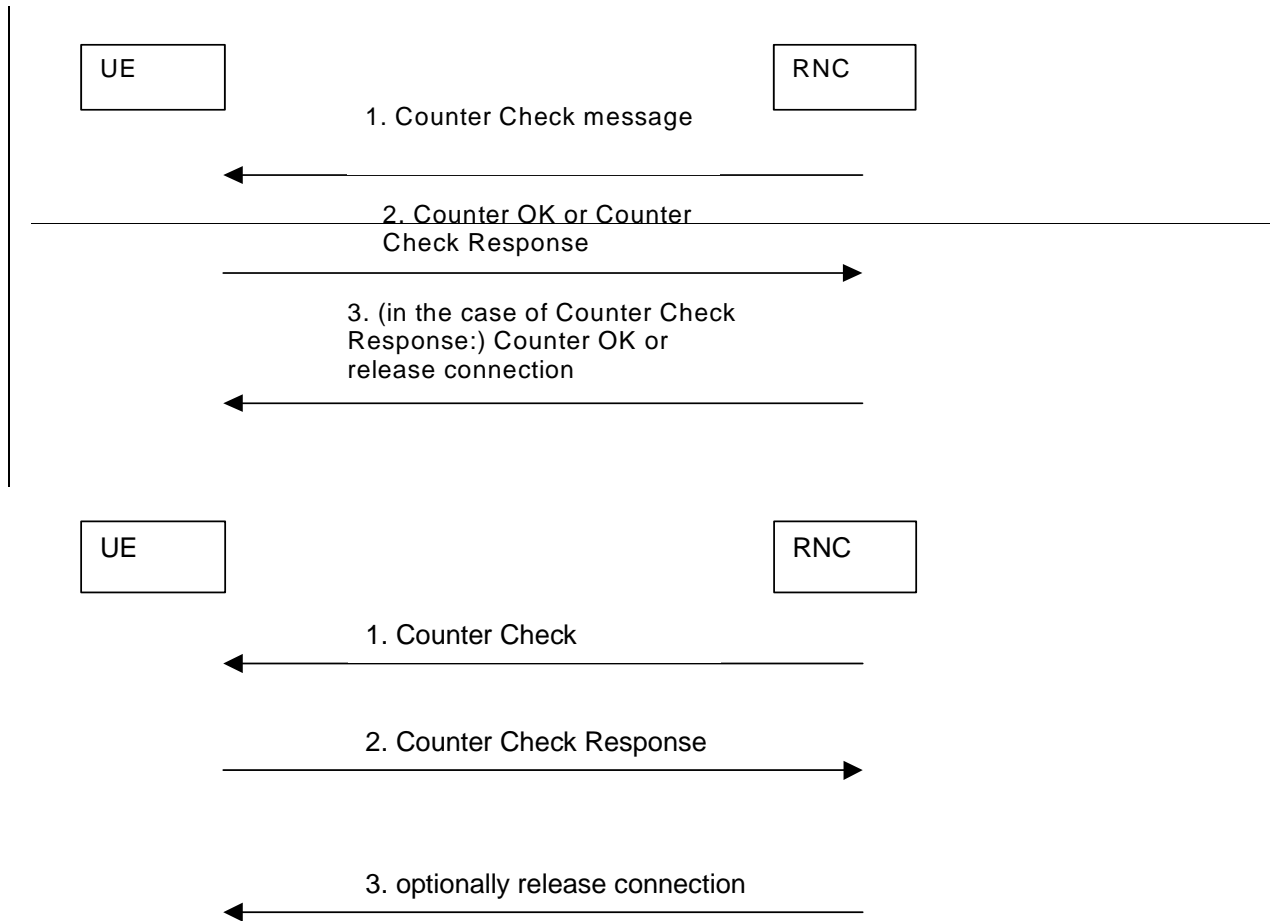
UE

RNC

1. Counter Check message

2. Counter OK or Counter Check Response

3. (in the case of Counter Check Response:) Counter OK or release connection

UE

RNC

1. Counter Check

2. Counter Check Response

3. optionally release connection